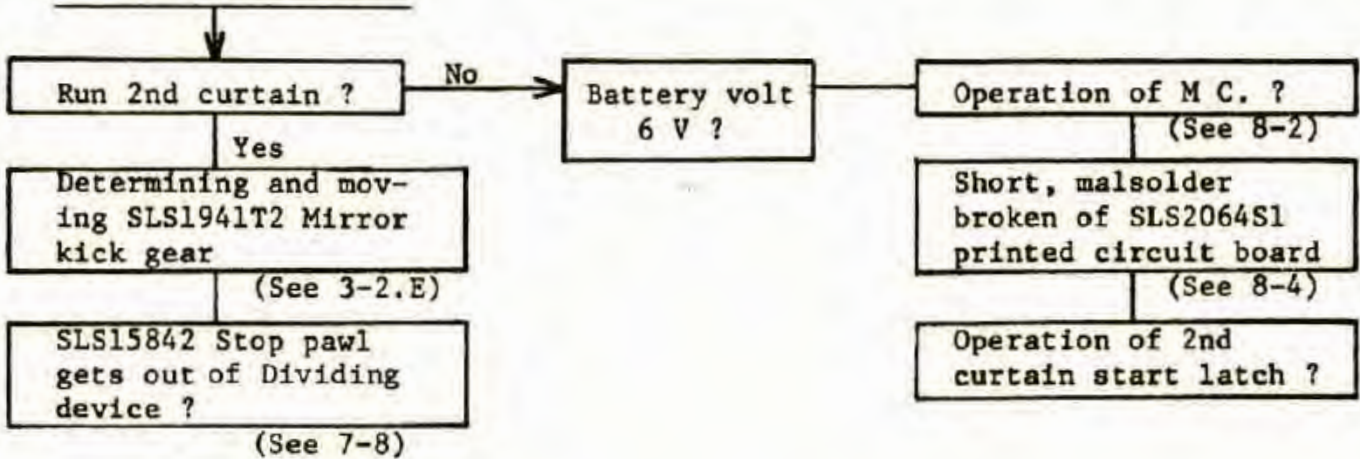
Run 2nd curtain ?

No

Battery volt 6 V ?

Operation of M C. ?

(See 8-2)

Yes

Determining and moving SLS1941T2 Mirror kick gear

(See 3-2.E)

Short, malsolder broken of SLS2064S1 printed circuit board

(See 8-4)

SLS15842 Stop pawl gets out of Dividing device ?

(See 7-8)

Operation of 2nd curtain start latch ?